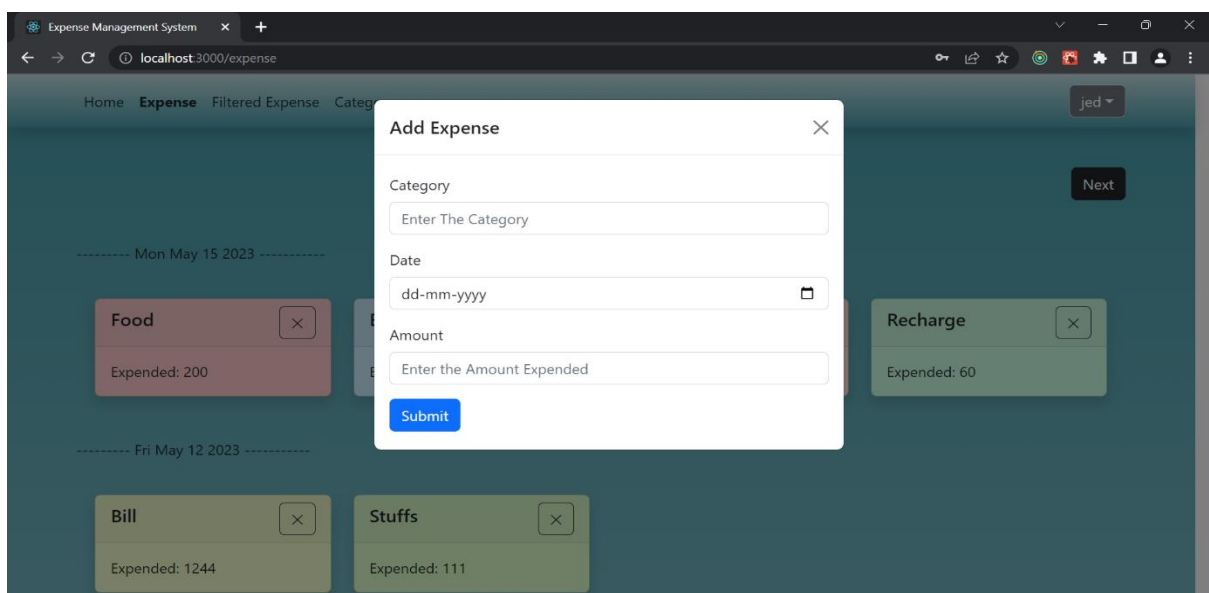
Expense Management System ×

localhost:3000/expense

Home Expense Filtered Expense Categ

jed

Add Expense ×

Category

Enter The Category

Date

dd-mm-yyyy

Amount

Enter the Amount Expended

Submit

Next

--------- Mon May 15 2023 -----------

Food ×

Expended: 200

E

E

Recharge ×

Expended: 60

--------- Fri May 12 2023 -----------

Bill ×

Expended: 1244

Stuffs ×

Expended: 111